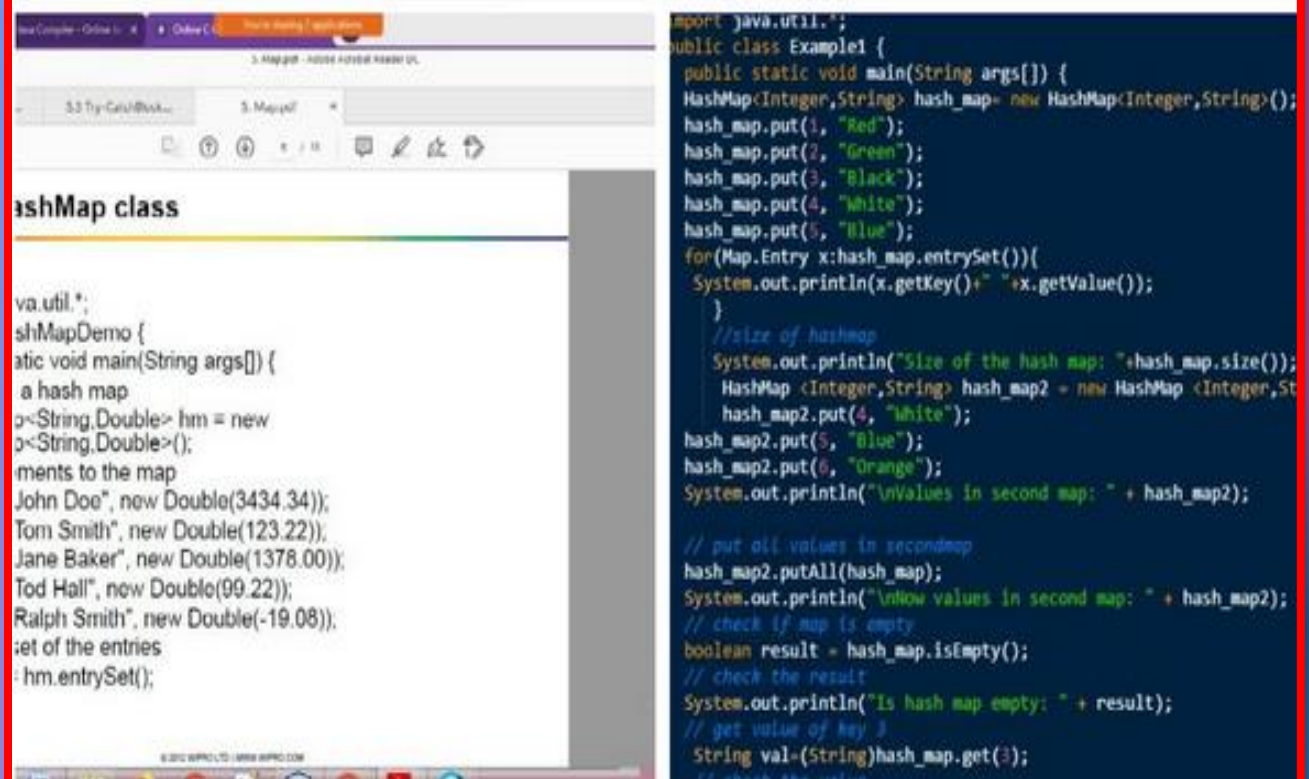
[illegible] Compiler - Online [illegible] | Online C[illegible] | You're sharing 2 applications

5. Map.pdf - Adobe Acrobat Reader DC

5.3 Try-Catch Block... | 5. Map.pdf

ashMap class

va.util.*;
shMapDemo {
atic void main(String args[]) {
a hash map
p<String,Double> hm = new
p<String,Double>();
ments to the map
John Doe", new Double(3434.34));
Tom Smith", new Double(123.22));
Jane Baker", new Double(1378.00));
Tod Hall", new Double(99.22));
Ralph Smith", new Double(-19.08));
et of the entries
hm.entrySet();

© 2012 WIPRO LTD | WWW.WIPRO.COM

mport java.util.*;
ublic class Example1 {
public static void main(String args[]) {
HashMap<Integer,String> hash_map= new HashMap<Integer,String>();
hash_map.put(1, "Red");
hash_map.put(2, "Green");
hash_map.put(3, "Black");
hash_map.put(4, "White");
hash_map.put(5, "Blue");
for(Map.Entry x:hash_map.entrySet()){
System.out.println(x.getKey()+" "+x.getValue());
}
//size of hashmap
System.out.println("Size of the hash map: "+hash_map.size());
HashMap <Integer,String> hash_map2 = new HashMap <Integer,St
hash_map2.put(4, "White");
hash_map2.put(5, "Blue");
hash_map2.put(6, "Orange");
System.out.println("\nValues in second map: " + hash_map2);

// put all values in secondmap
hash_map2.putAll(hash_map);
System.out.println("\nNow values in second map: " + hash_map2);
// check if map is empty
boolean result = hash_map.isEmpty();
// check the result
System.out.println("Is hash map empty: " + result);
// get value of key 3
String val=(String)hash_map.get(3);